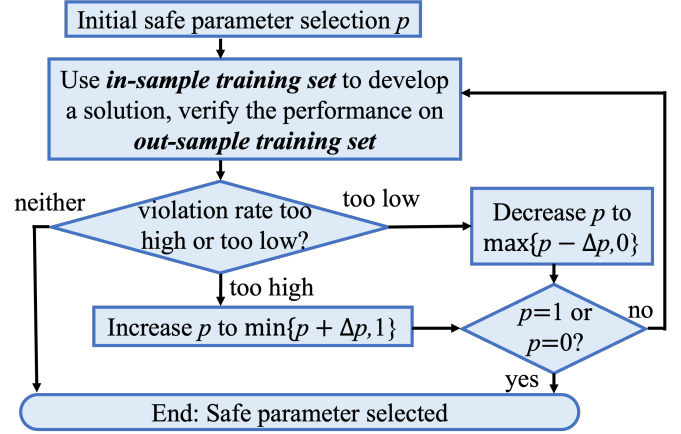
Initial safe parameter selection $p$

Use ***in-sample training set*** to develop a solution, verify the performance on ***out-sample training set***

neither

violation rate too high or too low?

too low

Decrease $p$ to $\max\{p - \Delta p, 0\}$

too high

Increase $p$ to $\min\{p + \Delta p, 1\}$

$p$=1 or $p$=0?

no

yes

End: Safe parameter selected